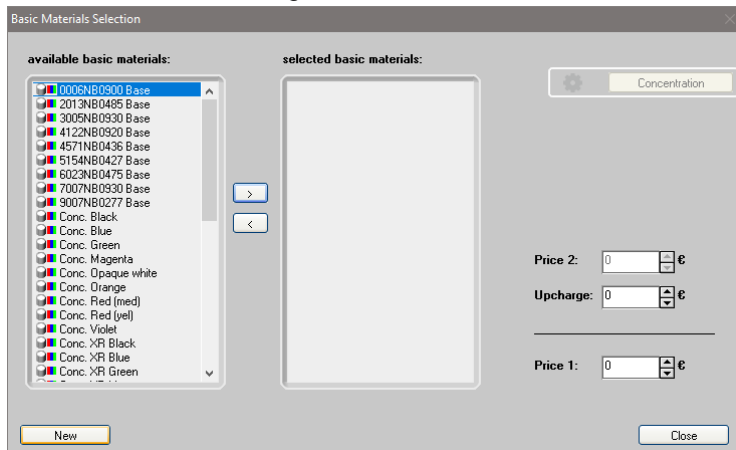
Basic Materials Selection

available basic materials:

0006NB0900 Base
2013NB0485 Base
3005NB0930 Base
4122NB0920 Base
4571NB0436 Base
5154NB0427 Base
6023NB0475 Base
7007NB0930 Base
9007NB0277 Base
Conc. Black
Conc. Blue
Conc. Green
Conc. Magenta
Conc. Opaque white
Conc. Orange
Conc. Red (med)
Conc. Red (yel)
Conc. Violet
Conc. XR Black
Conc. XR Blue
Conc. XR Green

>
<

selected basic materials:

Concentration

Price 2: 0 €
Upcharge: 0 €
Price 1: 0 €

New
Close